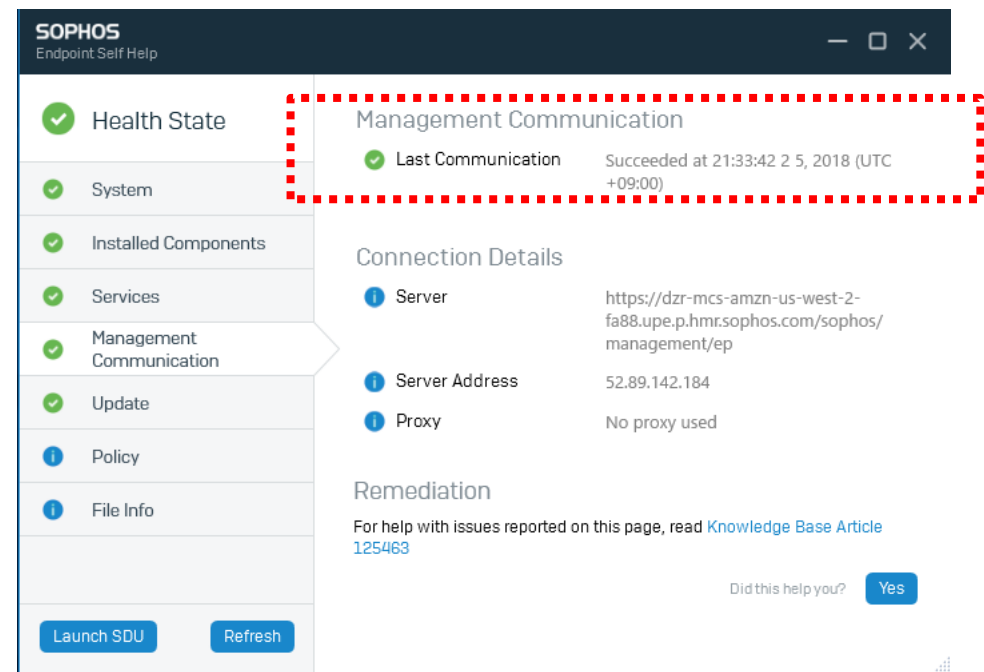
SOPHOS
Endpoint Self Help

Health State

System

Installed Components

Services

Management Communication

Update

Policy

File Info

Launch SDU

Refresh

Management Communication

Last Communication Succeeded at 21:33:42 2 5, 2018 (UTC +09:00)

Connection Details

Server https://dzr-mcs-amzn-us-west-2-fa88.upe.p.hmr.sophos.com/sophos/management/ep

Server Address 52.89.142.184

Proxy No proxy used

Remediation

For help with issues reported on this page, read Knowledge Base Article 125463

Did this help you? Yes